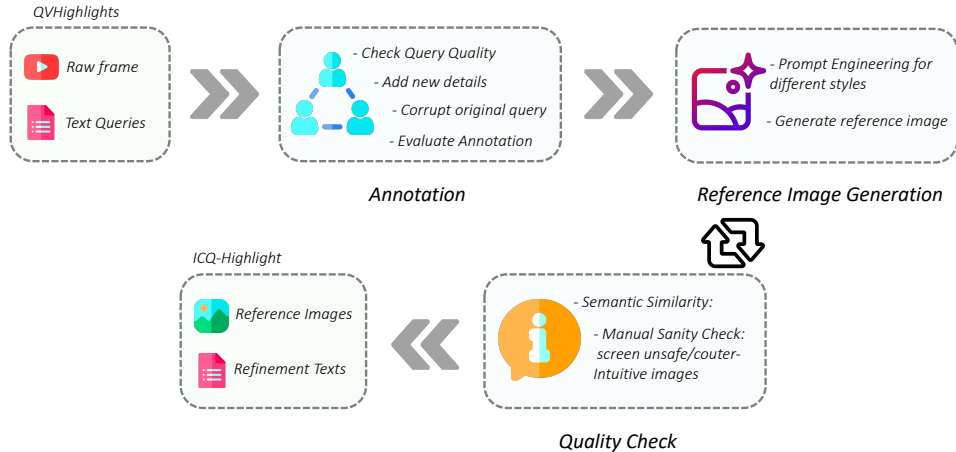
QVHighlights

Raw frame

Text Queries

- Check Query Quality
- Add new details
- Corrupt original query
- Evaluate Annotation

Annotation

- Prompt Engineering for different styles
- Generate reference image

Reference Image Generation

ICQ-Highlight

Reference Images

Refinement Texts

- Semantic Similarity:
- Manual Sanity Check: screen unsafe/couter-Intuitive images

Quality Check